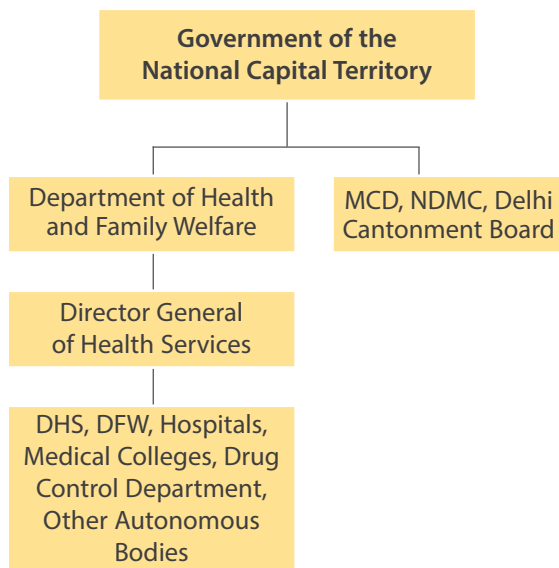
Government of the National Capital Territory

Department of Health and Family Welfare

MCD, NDMC, Delhi Cantonment Board

Director General of Health Services

DHS, DFW, Hospitals, Medical Colleges, Drug Control Department, Other Autonomous Bodies